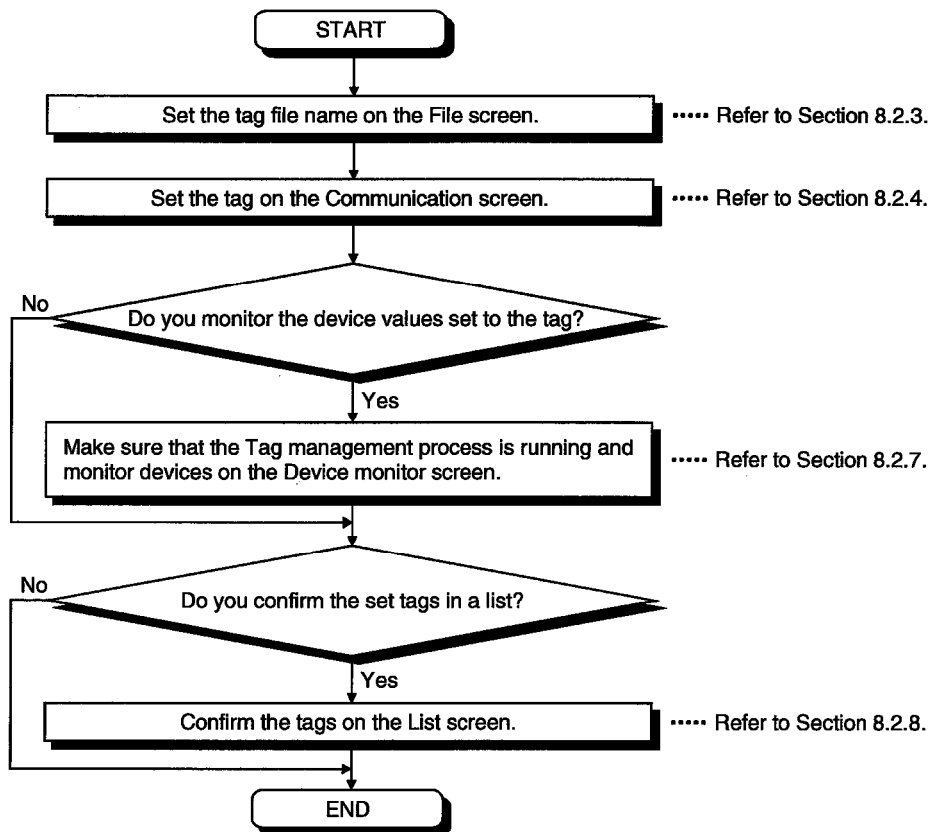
START

Set the tag file name on the File screen.

..... Refer to Section 8.2.3.

Set the tag on the Communication screen.

..... Refer to Section 8.2.4.

No

Do you monitor the device values set to the tag?

Yes

Make sure that the Tag management process is running and monitor devices on the Device monitor screen.

..... Refer to Section 8.2.7.

No

Do you confirm the set tags in a list?

Yes

Confirm the tags on the List screen.

..... Refer to Section 8.2.8.

END